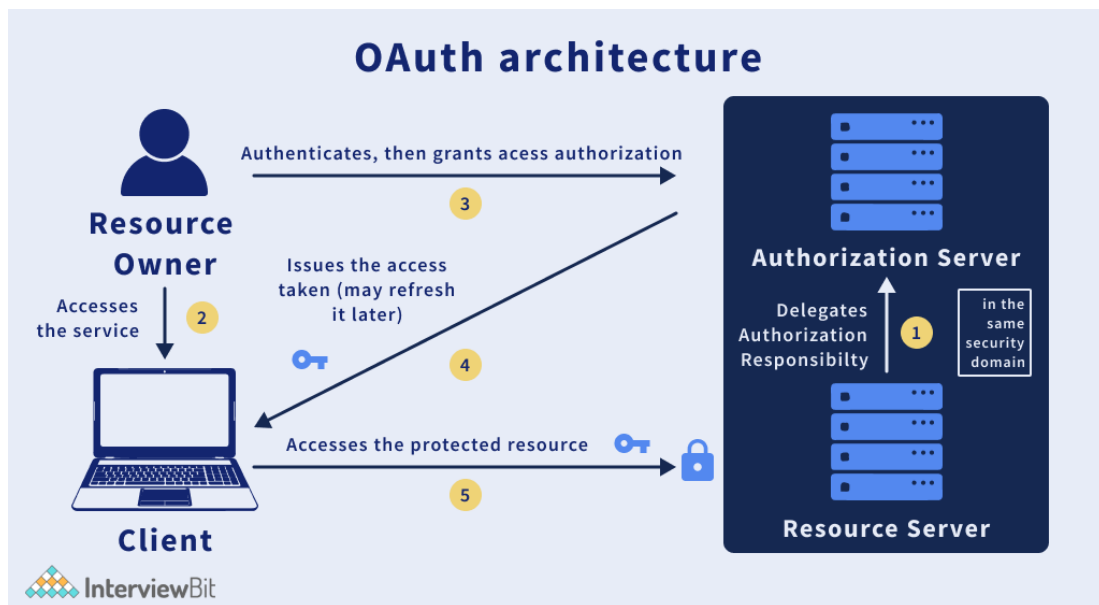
OAuth architecture

Resource Owner

Authenticates, then grants acess authorization

3

Authorization Server

Accesses the service

2

Issues the access taken (may refresh it later)

Delegates Authorization Responsibilty

1

in the same security domain

4

Accesses the protected resource

5

Client

Resource Server

InterviewBit